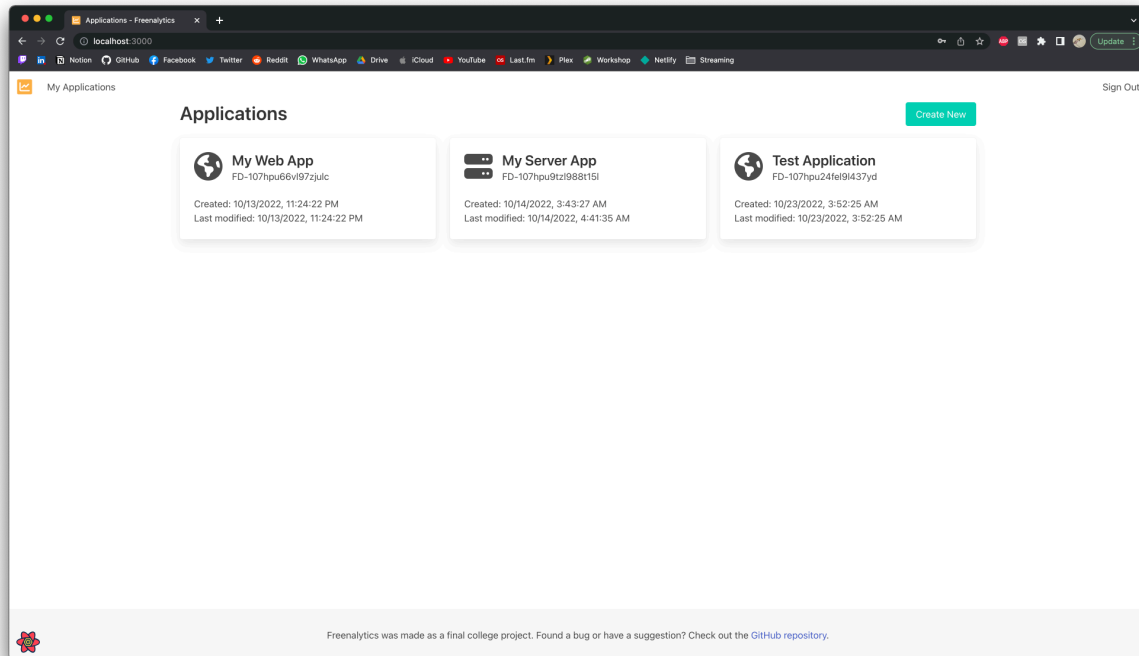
Applications - Freenalytics

localhost:3000

Update

Notion GitHub Facebook Twitter Reddit WhatsApp Drive iCloud YouTube Last.fm Plex Workshop Netlify Streaming

My Applications

Sign Out

Applications

Create New

My Web App
FD-107hpu66vl97zjulc

Created: 10/13/2022, 11:24:22 PM
Last modified: 10/13/2022, 11:24:22 PM

My Server App
FD-107hpu9tzl988t15l

Created: 10/14/2022, 3:43:27 AM
Last modified: 10/14/2022, 4:41:35 AM

Test Application
FD-107hpu24fel9l437yd

Created: 10/23/2022, 3:52:25 AM
Last modified: 10/23/2022, 3:52:25 AM

Freenalytics was made as a final college project. Found a bug or have a suggestion? Check out the GitHub repository.